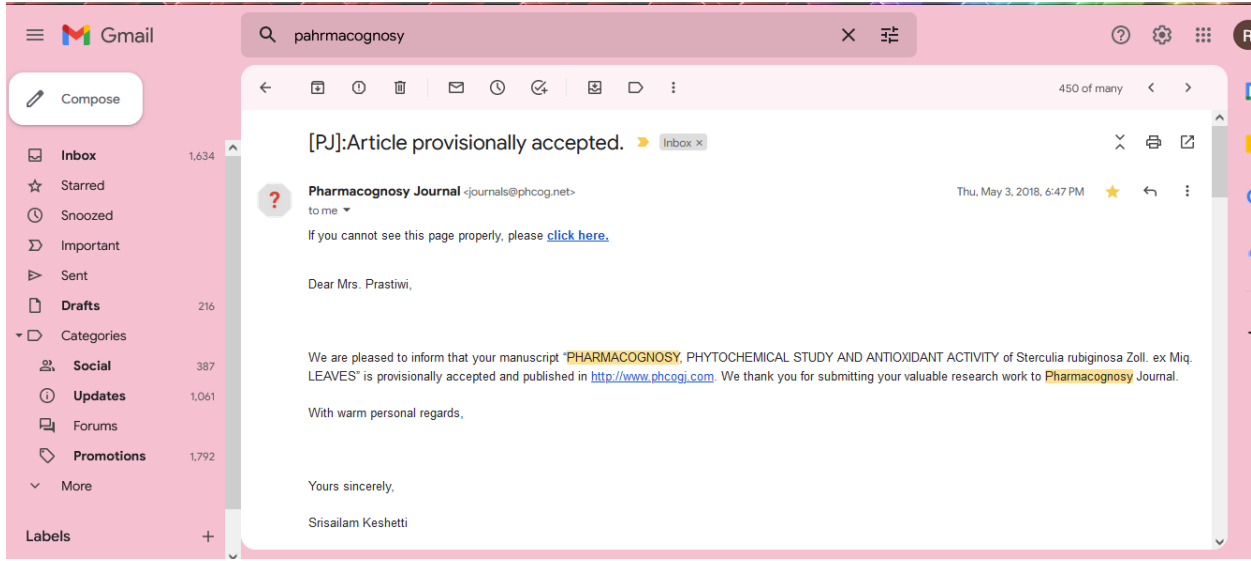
Gmail

pahrmacognosy

Compose

Inbox 1,634
Starred
Snoozed
Important
Sent
Drafts 216
Categories
Social 387
Updates 1,061
Forums
Promotions 1,792
More

Labels +

450 of many

[PJ]:Article provisionally accepted. Inbox ×

Pharmacognosy Journal <journals@phcog.net>
to me

Thu, May 3, 2018, 6:47 PM

If you cannot see this page properly, please click here.

Dear Mrs. Prastiwi,

We are pleased to inform that your manuscript "PHARMACOGNOSY, PHYTOCHEMICAL STUDY AND ANTIOXIDANT ACTIVITY of Sterculia rubiginosa Zoll. ex Miq. LEAVES" is provisionally accepted and published in http://www.phcogj.com. We thank you for submitting your valuable research work to Pharmacognosy Journal.

With warm personal regards,

Yours sincerely,

Srisailam Keshetti